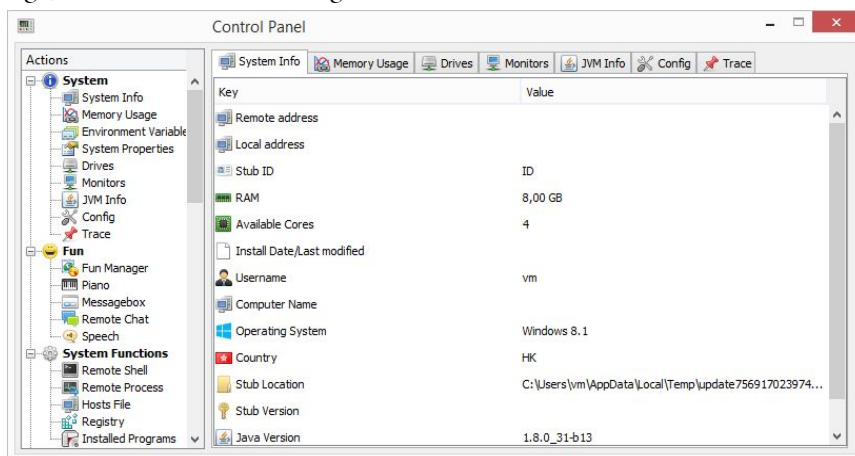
Control Panel

Actions

System
System Info
Memory Usage
Environment Variable
System Properties
Drives
Monitors
JVM Info
Config
Trace
Fun
Fun Manager
Piano
Messagebox
Remote Chat
Speech
System Functions
Remote Shell
Remote Process
Hosts File
Registry
Installed Programs

System Info | Memory Usage | Drives | Monitors | JVM Info | Config | Trace

| Key | Value |
|---|---|
| Remote address | |
| Local address | |
| Stub ID | ID |
| RAM | 8,00 GB |
| Available Cores | 4 |
| Install Date/Last modified | |
| Username | vm |
| Computer Name | |
| Operating System | Windows 8.1 |
| Country | HK |
| Stub Location | C:\Users\vm\AppData\Local\Temp\update756917023974... |
| Stub Version | |
| Java Version | 1.8.0_31-b13 |